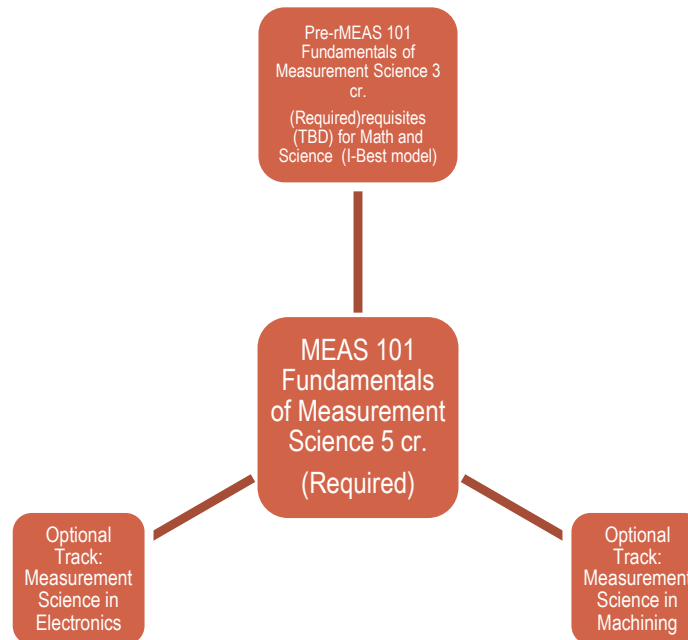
Pre-rMEAS 101 Fundamentals of Measurement Science 3 cr.

(Required)requisites (TBD) for Math and Science (I-Best model)

MEAS 101 Fundamentals of Measurement Science 5 cr.

(Required)

Optional Track: Measurement Science in Electronics

Optional Track: Measurement Science in Machining